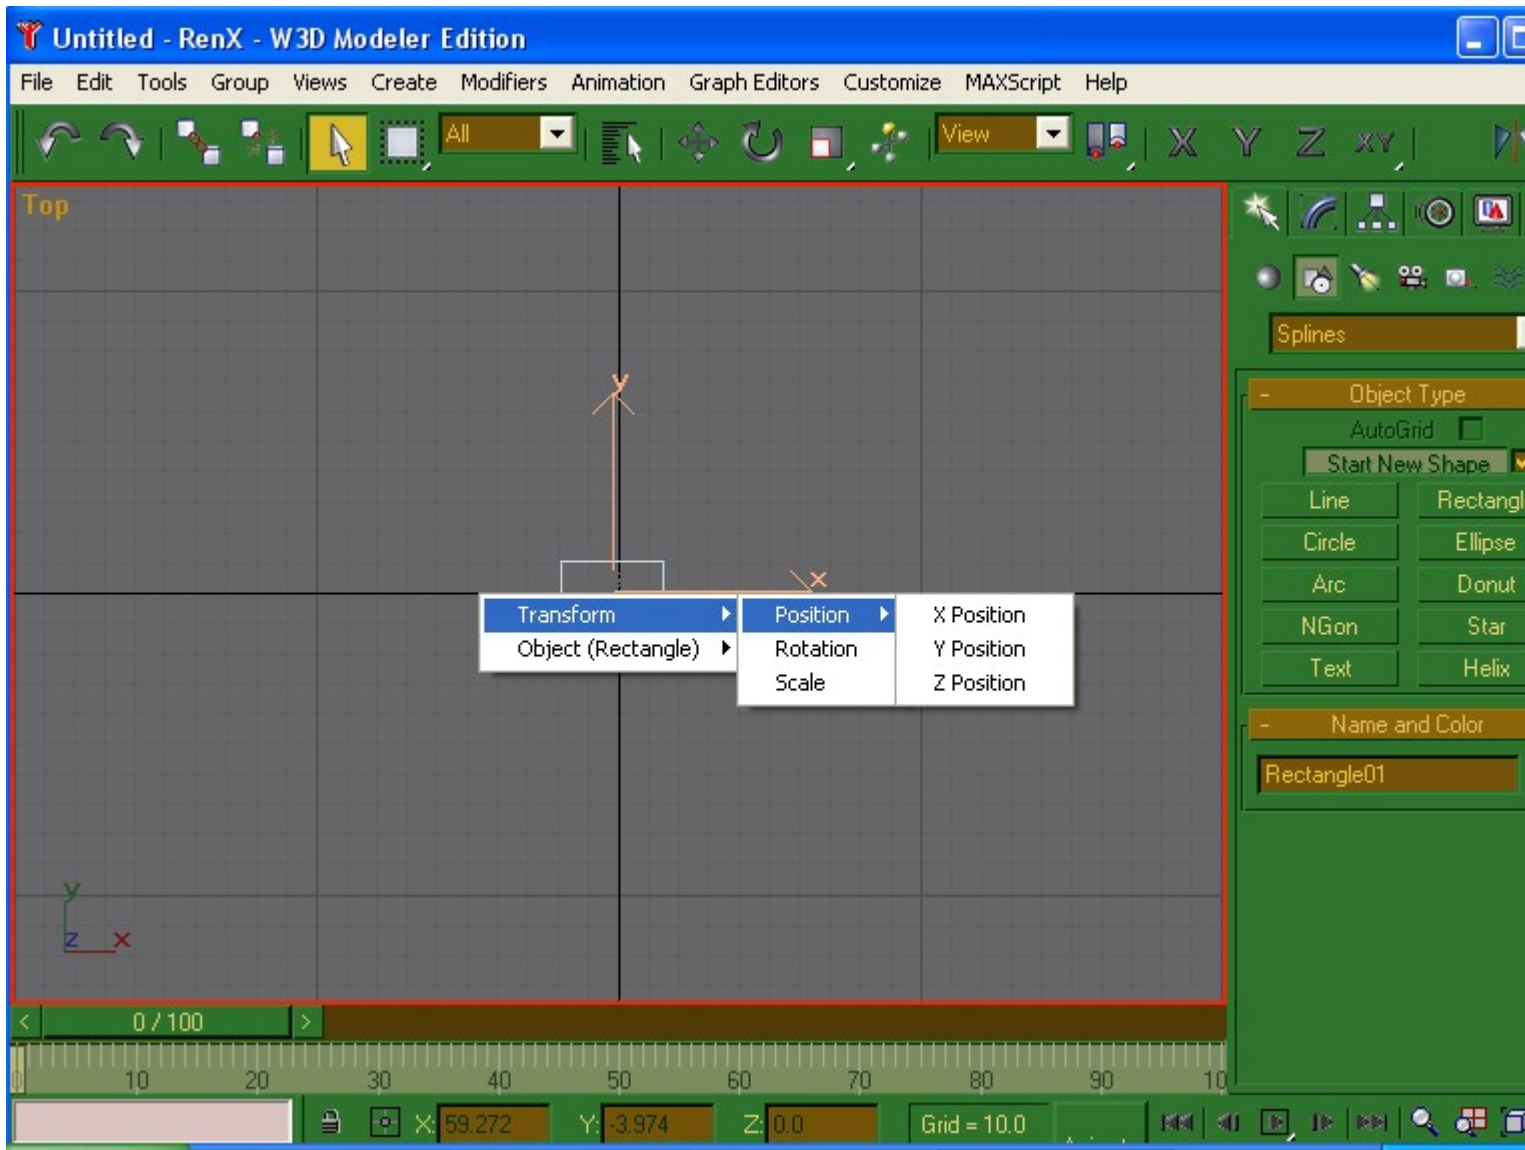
Untitled - RenX - W3D Modeler Edition

File Edit Tools Group Views Create Modifiers Animation Graph Editors Customize MAXScript Help

All

View

X Y Z XY

Top

y

x

Transform
Object (Rectangle)

Position
Rotation
Scale

X Position
Y Position
Z Position

y
z x

Splines

- Object Type

AutoGrid

Start New Shape

Line
Rectangl
Circle
Ellipse
Arc
Donut
NGon
Star
Text
Helix

- Name and Color

Rectangle01

0 / 100

0 10 20 30 40 50 60 70 80 90 10

X: 59.272 Y: -3.974 Z: 0.0 Grid = 10.0